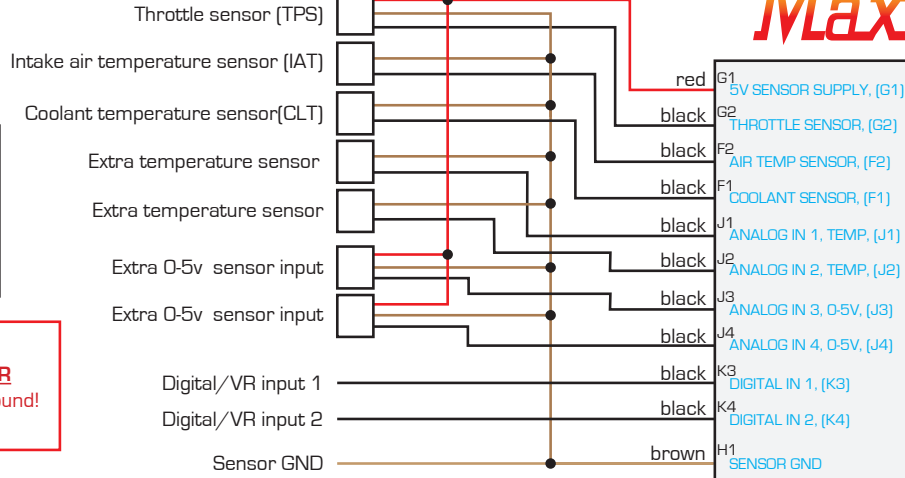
Max

Throttle sensor (TPS)
Intake air temperature sensor (IAT)
Coolant temperature sensor(CLT)
Extra temperature sensor
Extra temperature sensor
Extra 0-5v sensor input
Extra 0-5v sensor input
Digital/VR input 1
Digital/VR input 2
Sensor GND

R
ound!

red G1 5V SENSOR SUPPLY, (G1)
black G2 THROTTLE SENSOR, (G2)
black F2 AIR TEMP SENSOR, (F2)
black F1 COOLANT SENSOR, (F1)
black J1 ANALOG IN 1, TEMP, (J1)
black J2 ANALOG IN 2, TEMP, (J2)
black J3 ANALOG IN 3, 0-5V, (J3)
black J4 ANALOG IN 4, 0-5V, (J4)
black K3 DIGITAL IN 1, (K3)
black K4 DIGITAL IN 2, (K4)
brown H1 SENSOR GND